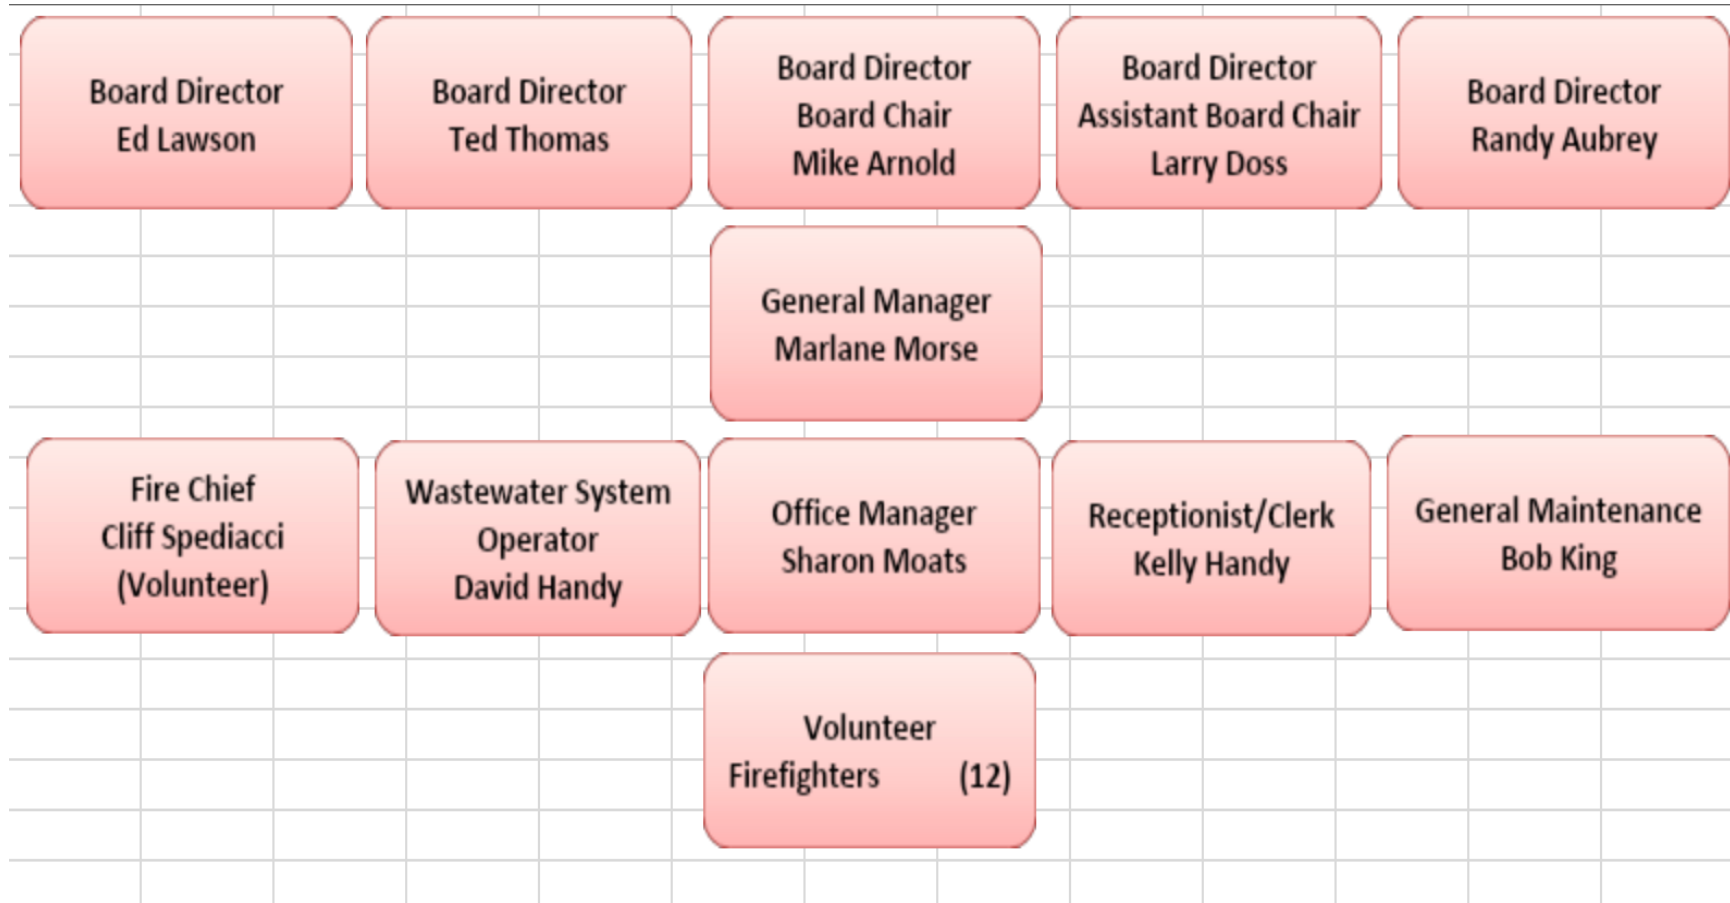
Board Director
Ed Lawson

Board Director
Ted Thomas

Board Director
Board Chair
Mike Arnold

Board Director
Assistant Board Chair
Larry Doss

Board Director
Randy Aubrey

General Manager
Marlane Morse

Fire Chief
Cliff Spediacci
(Volunteer)

Wastewater System
Operator
David Handy

Office Manager
Sharon Moats

Receptionist/Clerk
Kelly Handy

General Maintenance
Bob King

Volunteer
Firefighters (12)